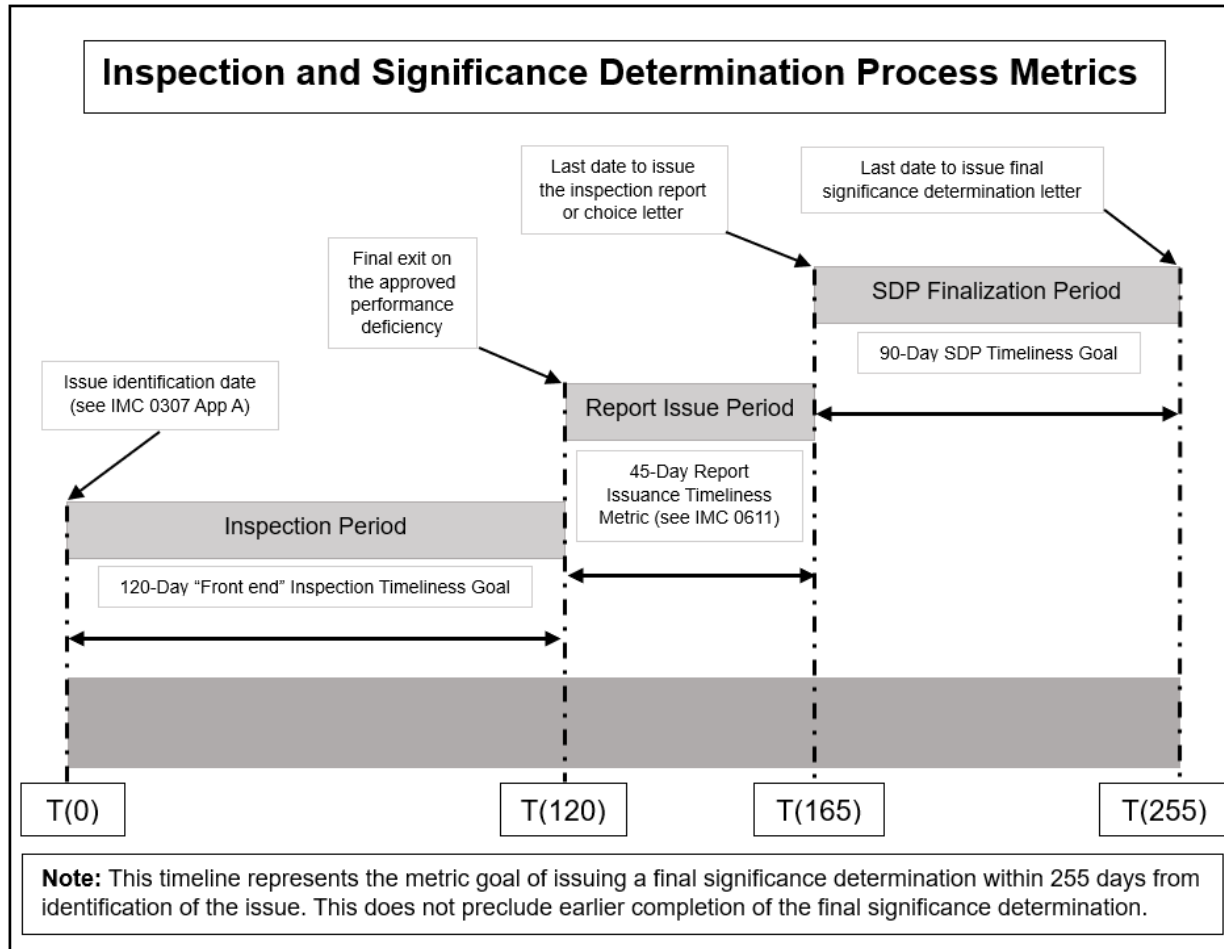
Inspection and Significance Determination Process Metrics

Last date to issue the inspection report or choice letter

Last date to issue final significance determination letter

Final exit on the approved performance deficiency

SDP Finalization Period

90-Day SDP Timeliness Goal

Issue identification date (see IMC 0307 App A)

Report Issue Period

45-Day Report Issuance Timeliness Metric (see IMC 0611)

Inspection Period

120-Day "Front end" Inspection Timeliness Goal

T(0)

T(120)

T(165)

T(255)

**Note:** This timeline represents the metric goal of issuing a final significance determination within 255 days from identification of the issue. This does not preclude earlier completion of the final significance determination.